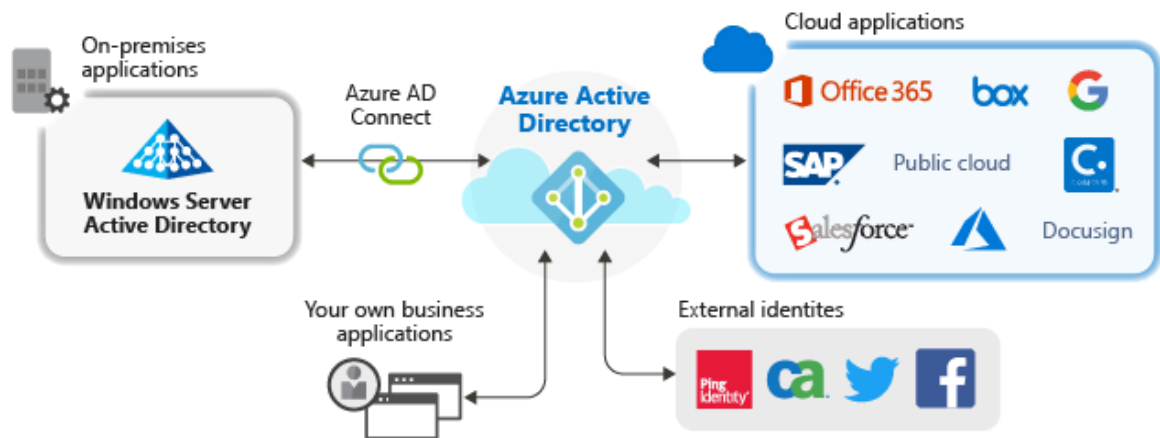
On-premises applications

Windows Server Active Directory

Azure AD Connect

Azure Active Directory

Cloud applications

Office 365

box

SAP

Public cloud

salesforce

Docusign

Your own business applications

External identites

Ping Identity

ca